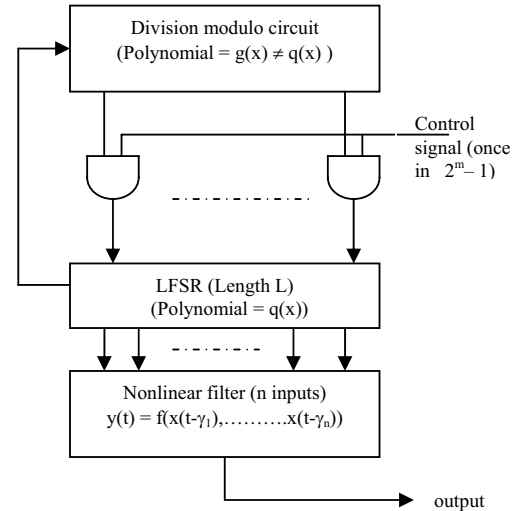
Division modulo circuit
(Polynomial = $g(x) \neq q(x)$ )

Control signal (once in $2^m - 1$)

LFSR (Length L)
(Polynomial = $q(x)$)

Nonlinear filter (n inputs)
$y(t) = f(x(t-\gamma_1),\ldots\ldots\ldots x(t-\gamma_n))$

output